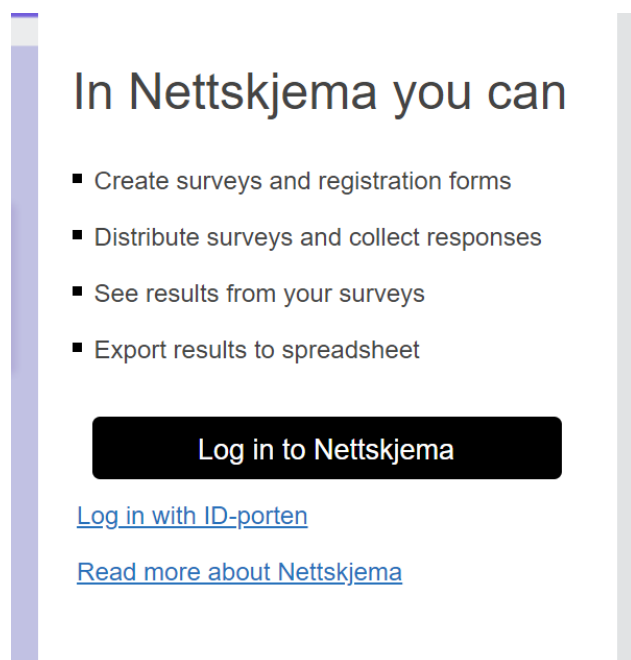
In Nettskjema you can

- Create surveys and registration forms
- Distribute surveys and collect responses
- See results from your surveys
- Export results to spreadsheet

Log in to Nettskjema

Log in with ID-porten

Read more about Nettskjema